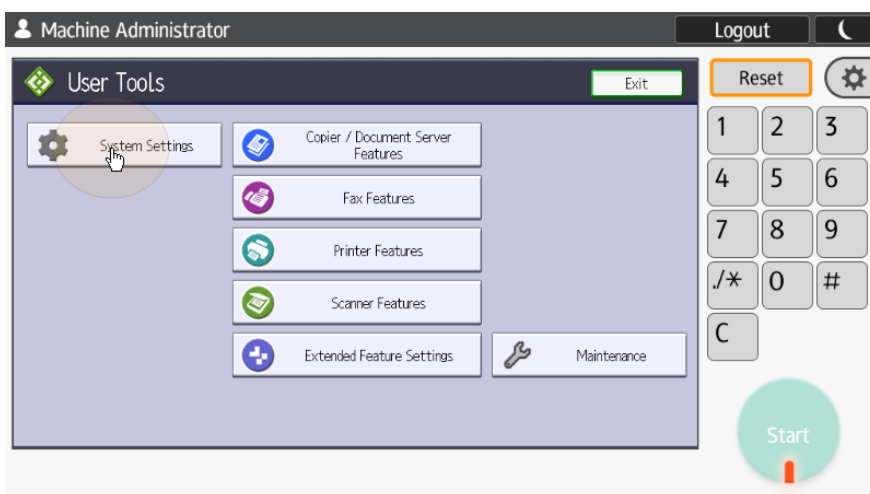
Machine Administrator

Logout

User Tools

Exit

Reset

System Settings

Copier / Document Server Features

Fax Features

Printer Features

Scanner Features

Extended Feature Settings

Maintenance

1 2 3
4 5 6
7 8 9
./∗ 0 #
C

Start